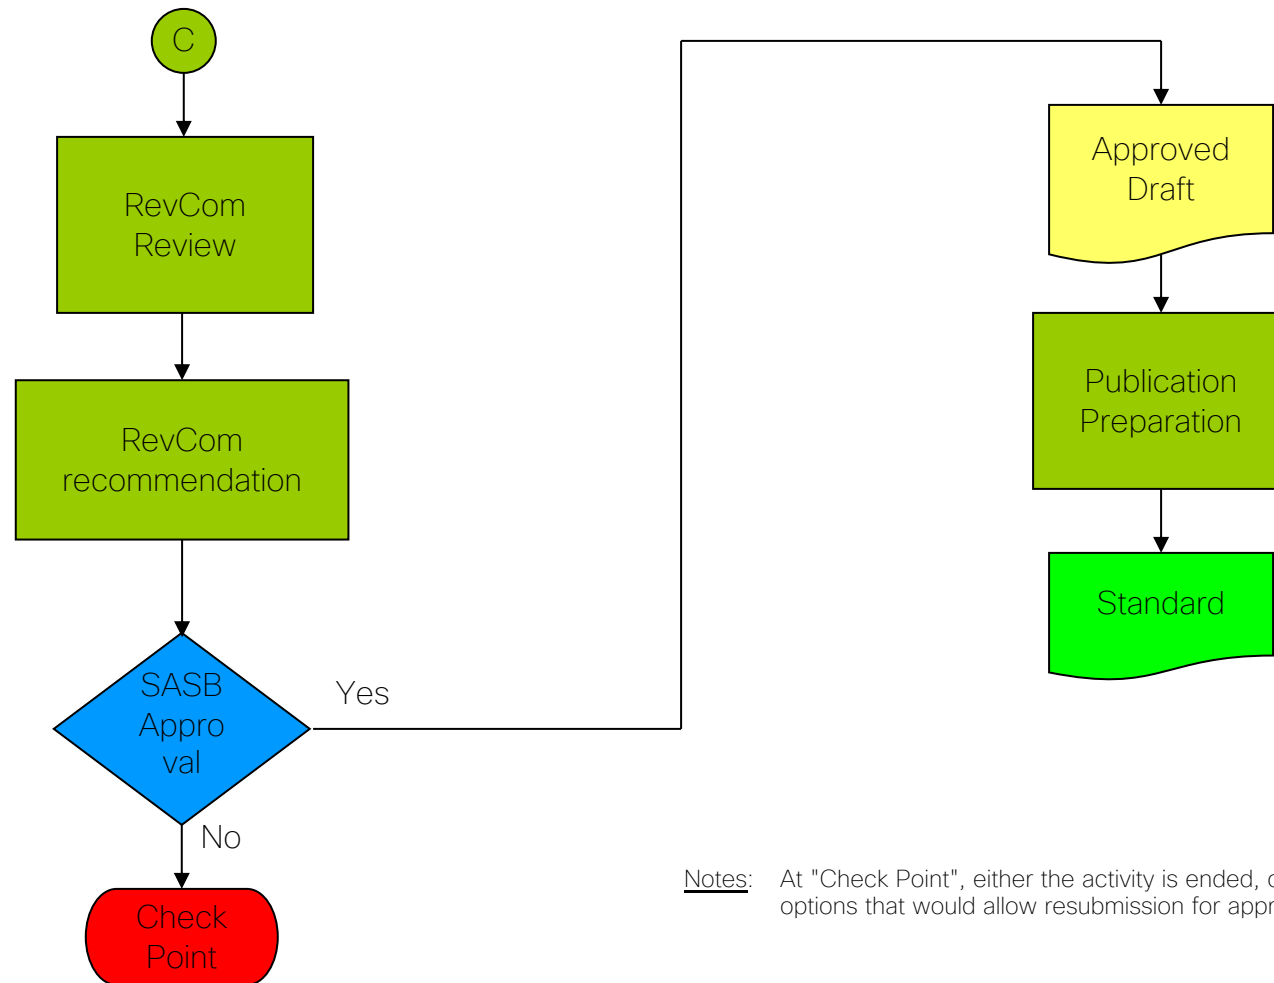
C

RevCom Review

RevCom recommendation

SASB Appro val

Yes

No

Check Point

Approved Draft

Publication Preparation

Standard

Notes: At "Check Point", either the activity is ended, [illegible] options that would allow resubmission for appr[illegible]